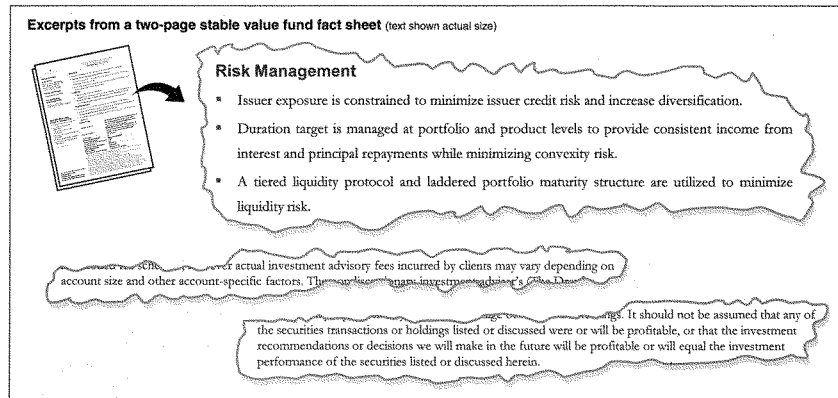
**Excerpts from a two-page stable value fund fact sheet** (text shown actual size)

**Risk Management**

- Issuer exposure is constrained to minimize issuer credit risk and increase diversification.
- Duration target is managed at portfolio and product levels to provide consistent income from interest and principal repayments while minimizing convexity risk.
- A tiered liquidity protocol and laddered portfolio maturity structure are utilized to minimize liquidity risk.

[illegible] sche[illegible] ver actual investment advisory fees incurred by clients may vary depending on account size and other account-specific factors. Th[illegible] investment adviser's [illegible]

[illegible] ngs. It should not be assumed that any of the securities transactions or holdings listed or discussed were or will be profitable, or that the investment recommendations or decisions we will make in the future will be profitable or will equal the investment performance of the securities listed or discussed herein.